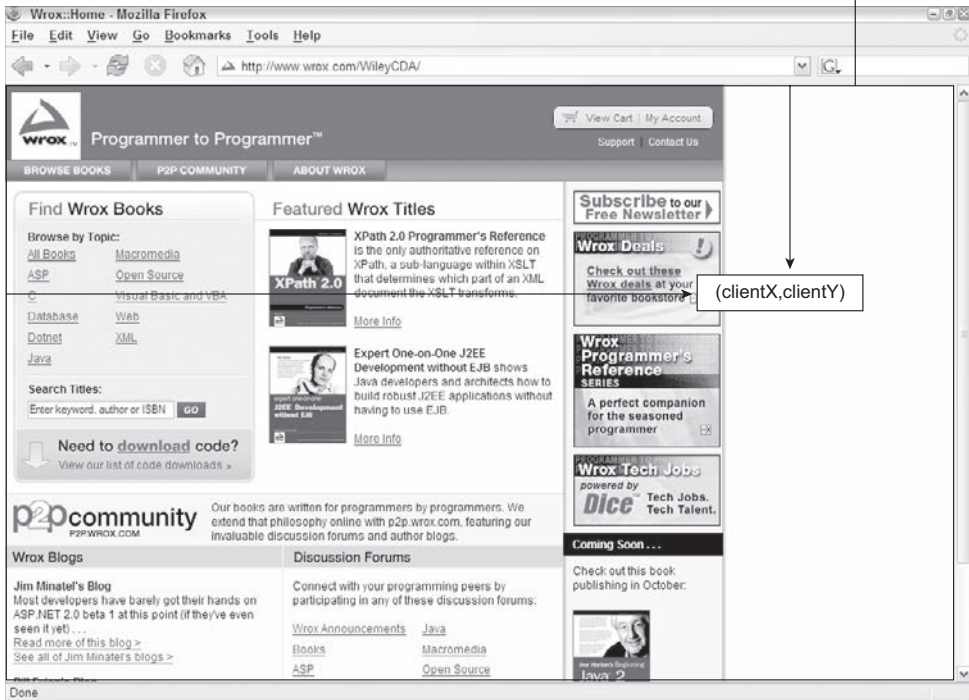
Wrox::Home - Mozilla Firefox

File Edit View Go Bookmarks Tools Help

http://www.wrox.com/WileyCDA/

wrox Programmer to Programmer™

View Cart | My Account

Support Contact Us

BROWSE BOOKS P2P COMMUNITY ABOUT WROX

Find Wrox Books

Browse by Topic:

All Books Macromedia
ASP Open Source
C Visual Basic and VBA
Database Web
Dotnet XML
Java

Search Titles:

Enter keyword, author or ISBN GO

Need to download code?
View our list of code downloads »

Featured Wrox Titles

XPath 2.0

XPath 2.0 Programmer's Reference is the only authoritative reference on XPath, a sub-language within XSLT that determines which part of an XML document the XSLT transforms.

More Info

Expert One-on-One J2EE Development without EJB shows Java developers and architects how to build robust J2EE applications without having to use EJB.

More Info

Subscribe to our Free Newsletter

Wrox Deals

Check out these Wrox deals at your favorite bookstore

(clientX,clientY)

Wrox Programmer's Reference SERIES

A perfect companion for the seasoned programmer

Wrox Tech Jobs powered by Dice Tech Jobs. Tech Talent.

p2p community P2P.WROX.COM

Our books are written for programmers by programmers. We extend that philosophy online with p2p.wrox.com, featuring our invaluable discussion forums and author blogs.

Wrox Blogs

Jim Minatel's Blog

Most developers have barely got their hands on ASP.NET 2.0 beta 1 at this point (if they've even seen it yet) . . .

Read more of this blog >

See all of Jim Minatel's blogs >

Discussion Forums

Connect with your programming peers by participating in any of these discussion forums:

Wrox Announcements Java
Books Macromedia
ASP Open Source

Coming Soon . . .

Check out this book publishing in October:

Java 2

Done